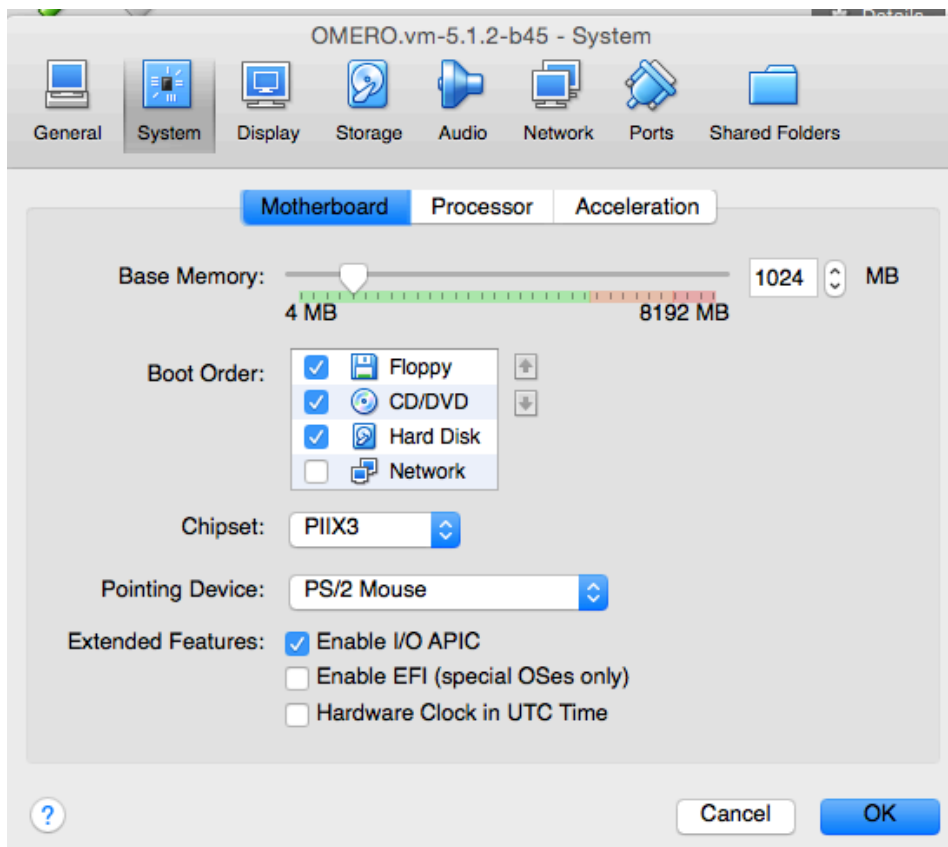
OMERO.vm-5.1.2-b45 - System

General System Display Storage Audio Network Ports Shared Folders

Motherboard Processor Acceleration

Base Memory: 1024 MB
4 MB 8192 MB

Boot Order: Floppy
CD/DVD
Hard Disk
Network

Chipset: PIIX3

Pointing Device: PS/2 Mouse

Extended Features: Enable I/O APIC
Enable EFI (special OSes only)
Hardware Clock in UTC Time

?

Cancel OK